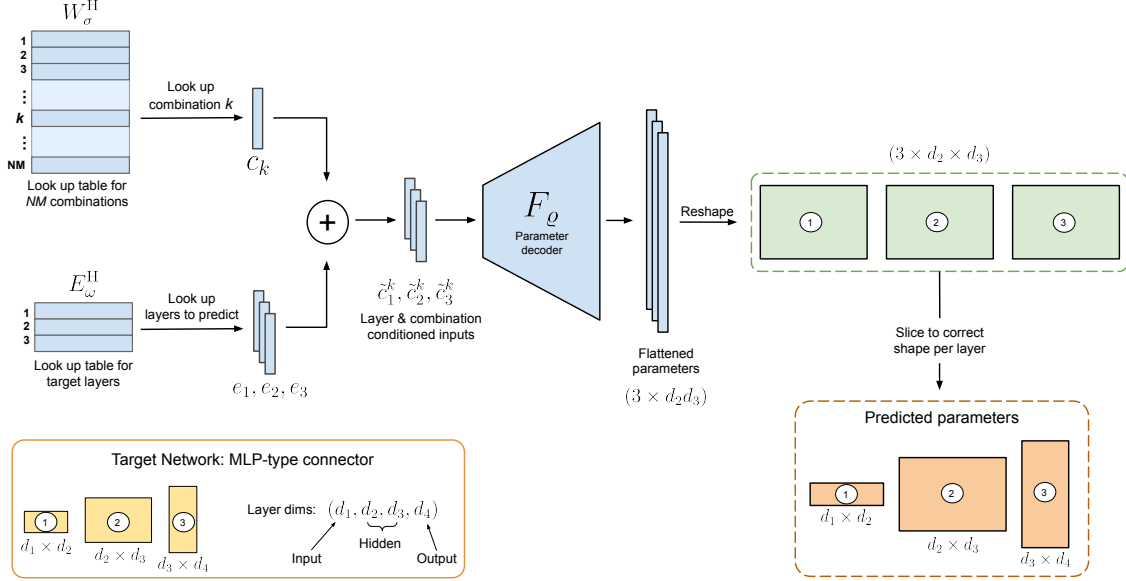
$W_{\sigma}^{\text{H}}$

1
2
3
⋮
*k*
⋮
NM

Look up table for *NM* combinations

Look up combination *k*

$c_k$

$E_{\omega}^{\text{H}}$

1
2
3

Look up table for target layers

Look up layers to predict

$e_1, e_2, e_3$

+

$\tilde{c}_1^k, \tilde{c}_2^k, \tilde{c}_3^k$

Layer & combination conditioned inputs

$F_{\varrho}$

Parameter decoder

Flattened parameters

$(3 \times d_2 d_3)$

Reshape

$(3 \times d_2 \times d_3)$

1 2 3

Slice to correct shape per layer

Predicted parameters

1
$d_1 \times d_2$

2
$d_2 \times d_3$

3
$d_3 \times d_4$

Target Network: MLP-type connector

1
$d_1 \times d_2$

2
$d_2 \times d_3$

3
$d_3 \times d_4$

Layer dims: $(d_1, d_2, d_3, d_4)$

Input

Hidden

Output